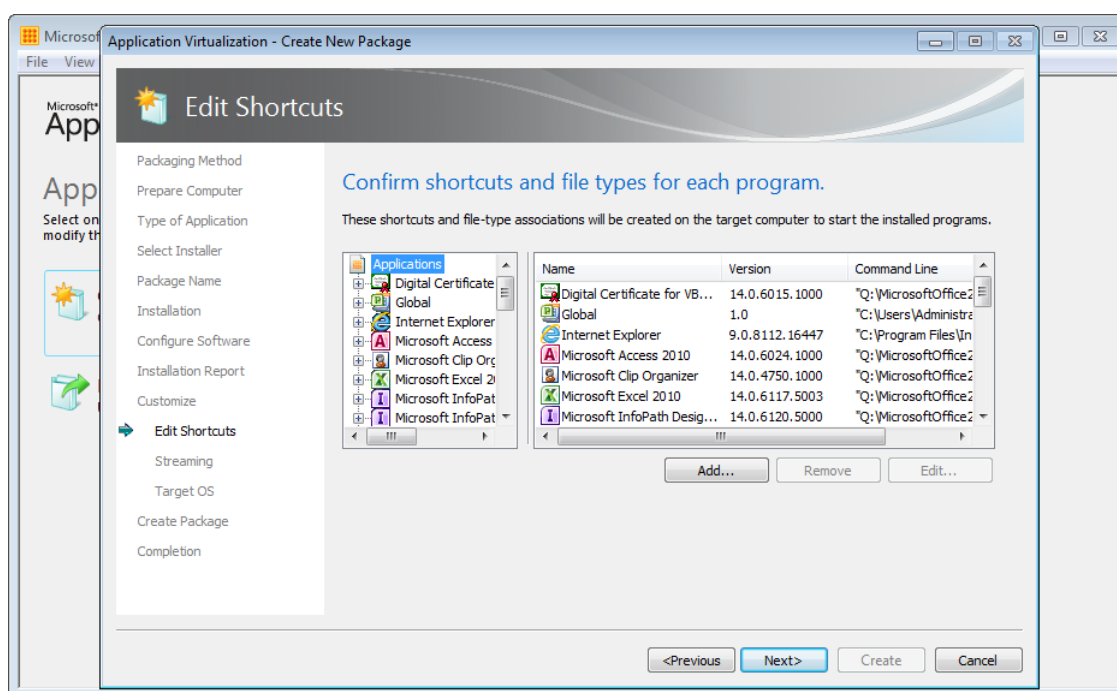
Microsof
File View
Microsoft
App
App
Select on
modify th

Application Virtualization - Create New Package

Edit Shortcuts

Packaging Method
Prepare Computer
Type of Application
Select Installer
Package Name
Installation
Configure Software
Installation Report
Customize
Edit Shortcuts
Streaming
Target OS
Create Package
Completion

Confirm shortcuts and file types for each program.

These shortcuts and file-type associations will be created on the target computer to start the installed programs.

Applications
Digital Certificate
Global
Internet Explorer
Microsoft Access
Microsoft Clip Org
Microsoft Excel 2
Microsoft InfoPat
Microsoft InfoPat

| Name | Version | Command Line |
|---|---|---|
| Digital Certificate for VB... | 14.0.6015.1000 | "Q:\MicrosoftOffice2 |
| Global | 1.0 | "C:\Users\Administra |
| Internet Explorer | 9.0.8112.16447 | "C:\Program Files\In |
| Microsoft Access 2010 | 14.0.6024.1000 | "Q:\MicrosoftOffice2 |
| Microsoft Clip Organizer | 14.0.4750.1000 | "Q:\MicrosoftOffice2 |
| Microsoft Excel 2010 | 14.0.6117.5003 | "Q:\MicrosoftOffice2 |
| Microsoft InfoPath Desig... | 14.0.6120.5000 | "Q:\MicrosoftOffice2 |

Add...
Remove
Edit...

<Previous
Next>
Create
Cancel